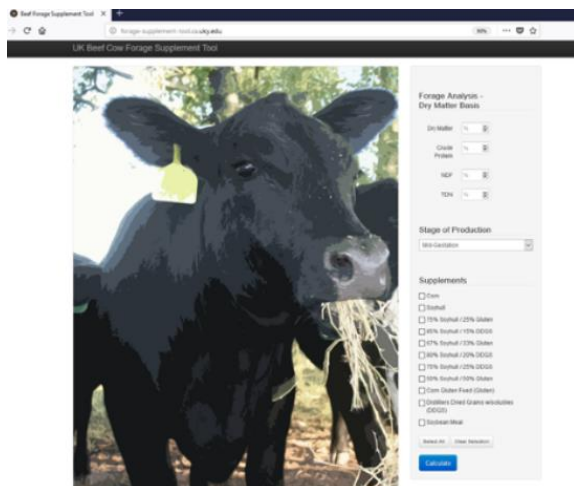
Beef Forage Supplement Tool

forage-supplement-tool.ca.uky.edu

90%

UK Beef Cow Forage Supplement Tool

Forage Analysis - Dry Matter Basis

Dry Matter %

Crude Protein %

NDF %

TDN %

Stage of Production

Mid-Gestation

Supplements

Corn

Soyhull

75% Soyhull / 25% Gluten

85% Soyhull / 15% DDGS

67% Soyhull / 33% Gluten

80% Soyhull / 20% DDGS

75% Soyhull / 25% DDGS

50% Soyhull / 50% Gluten

Corn Gluten Feed (Gluten)

Distillers Dried Grains w/solubles (DDGS)

Soybean Meal

Select All

Clear Selection

Calculate